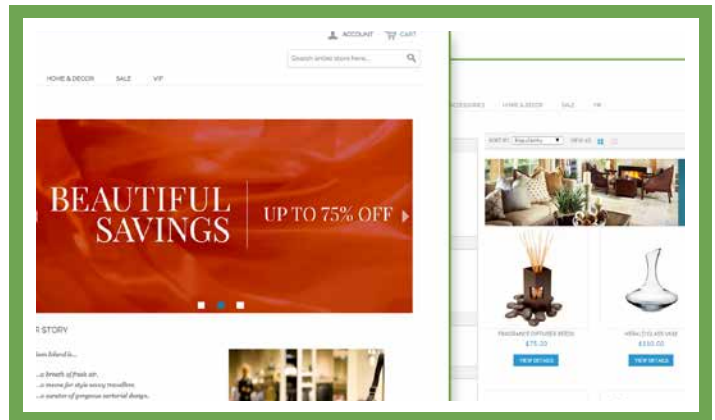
ACCOUNT CART

Search entire store here...

HOME & DECOR SALE VIP

BEAUTIFUL SAVINGS

UP TO 75% OFF

R STORY

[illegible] Island is...

...a breath of fresh air.
...a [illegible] for style savvy travellers
...a curator of gorgeous sartorial design.

ACCESSORIES HOME & DECOR SALE VIP

SORT BY Popularity VIEW AS

FRAGRANCE DIFFUSER REEDS
$75.00
VIEW DETAILS

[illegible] VASE
$150.00
VIEW DETAILS